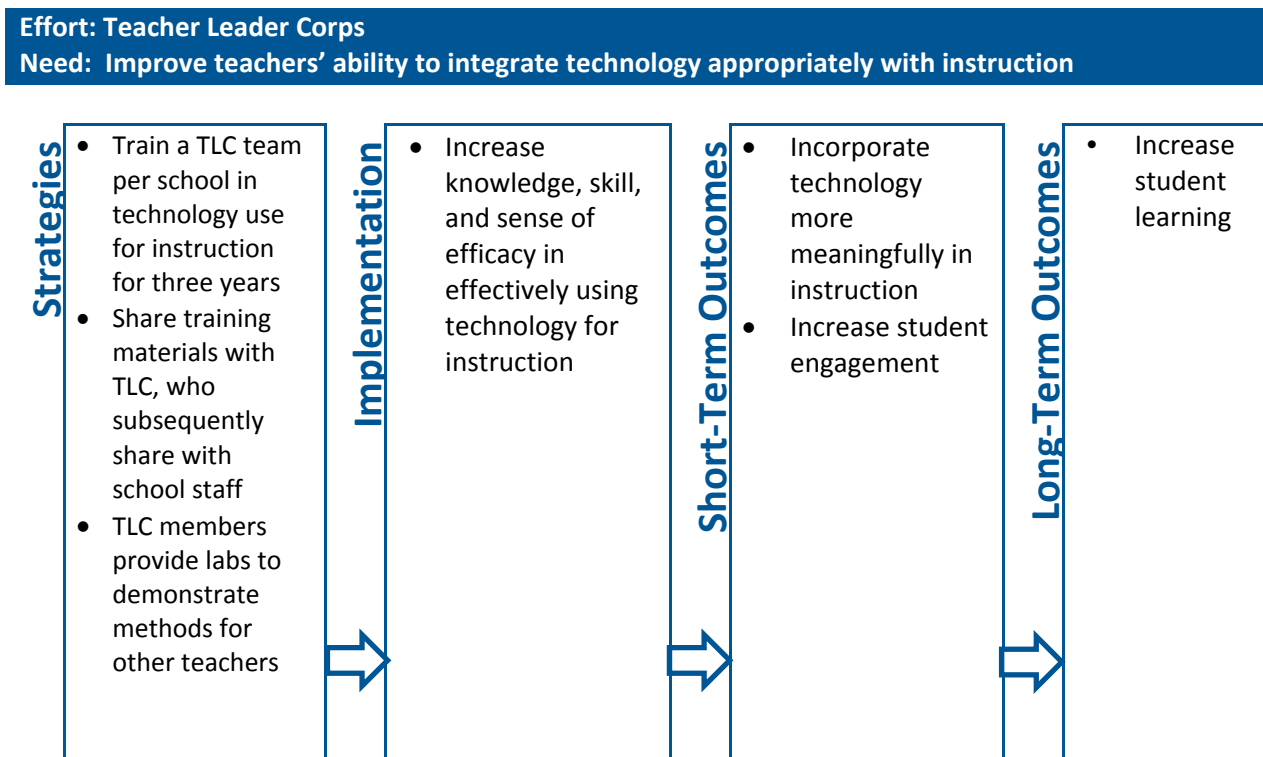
Effort: Teacher Leader Corps
Need: Improve teachers' ability to integrate technology appropriately with instruction

Strategies
- Train a TLC team per school in technology use for instruction for three years
- Share training materials with TLC, who subsequently share with school staff
- TLC members provide labs to demonstrate methods for other teachers

Implementation
- Increase knowledge, skill, and sense of efficacy in effectively using technology for instruction

Short-Term Outcomes
- Incorporate technology more meaningfully in instruction
- Increase student engagement

Long-Term Outcomes
- Increase student learning